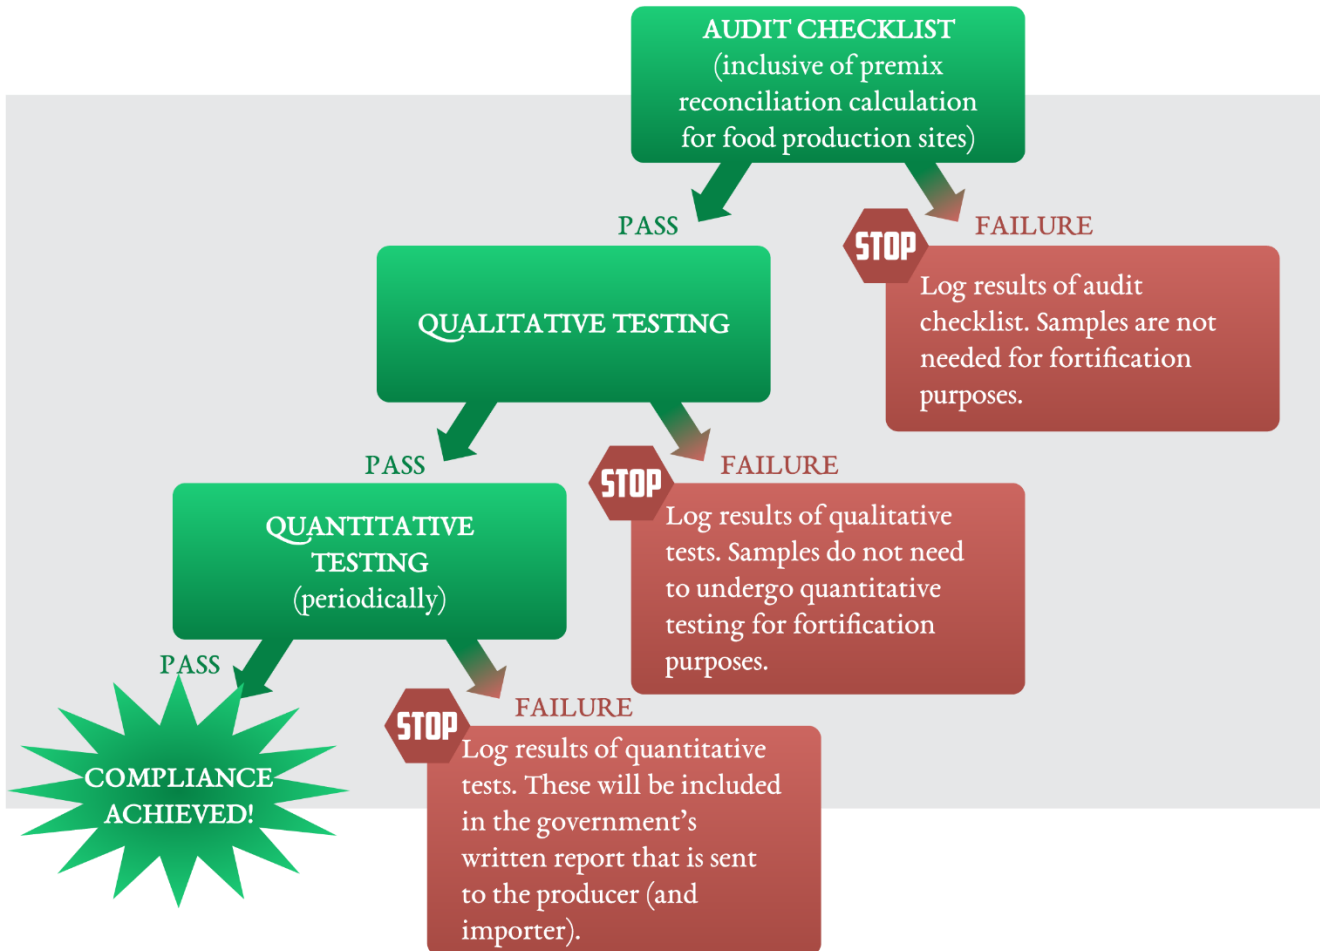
AUDIT CHECKLIST (inclusive of premix reconciliation calculation for food production sites)

PASS

STOP

FAILURE

Log results of audit checklist. Samples are not needed for fortification purposes.

QUALITATIVE TESTING

PASS

STOP

FAILURE

Log results of qualitative tests. Samples do not need to undergo quantitative testing for fortification purposes.

QUANTITATIVE TESTING (periodically)

PASS

COMPLIANCE ACHIEVED!

STOP

FAILURE

Log results of quantitative tests. These will be included in the government's written report that is sent to the producer (and importer).